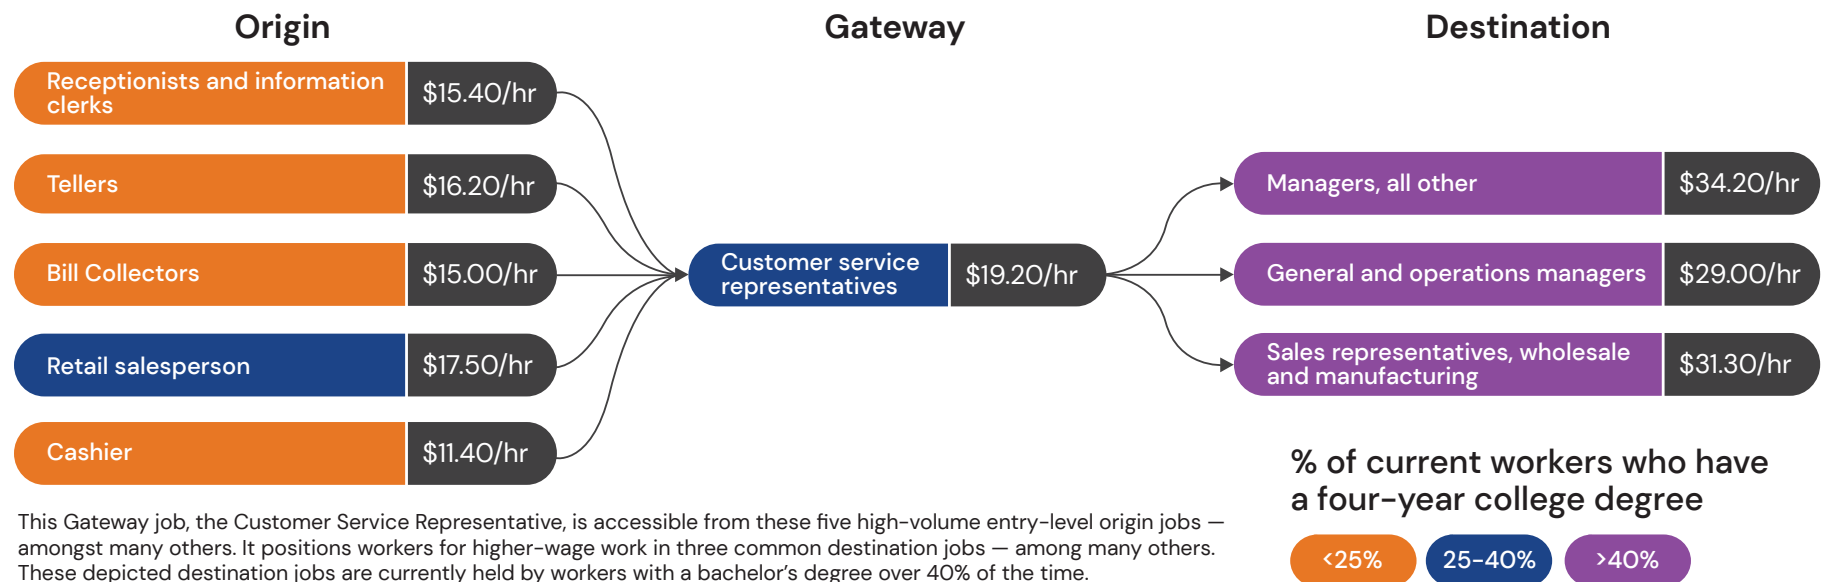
Origin

Gateway

Destination

Receptionists and information clerks $15.40/hr

Tellers $16.20/hr

Bill Collectors $15.00/hr

Retail salesperson $17.50/hr

Cashier $11.40/hr

Customer service representatives $19.20/hr

Managers, all other $34.20/hr

General and operations managers $29.00/hr

Sales representatives, wholesale and manufacturing $31.30/hr

% of current workers who have a four-year college degree

<25%

25-40%

>40%

This Gateway job, the Customer Service Representative, is accessible from these five high-volume entry-level origin jobs — amongst many others. It positions workers for higher-wage work in three common destination jobs — among many others. These depicted destination jobs are currently held by workers with a bachelor's degree over 40% of the time.